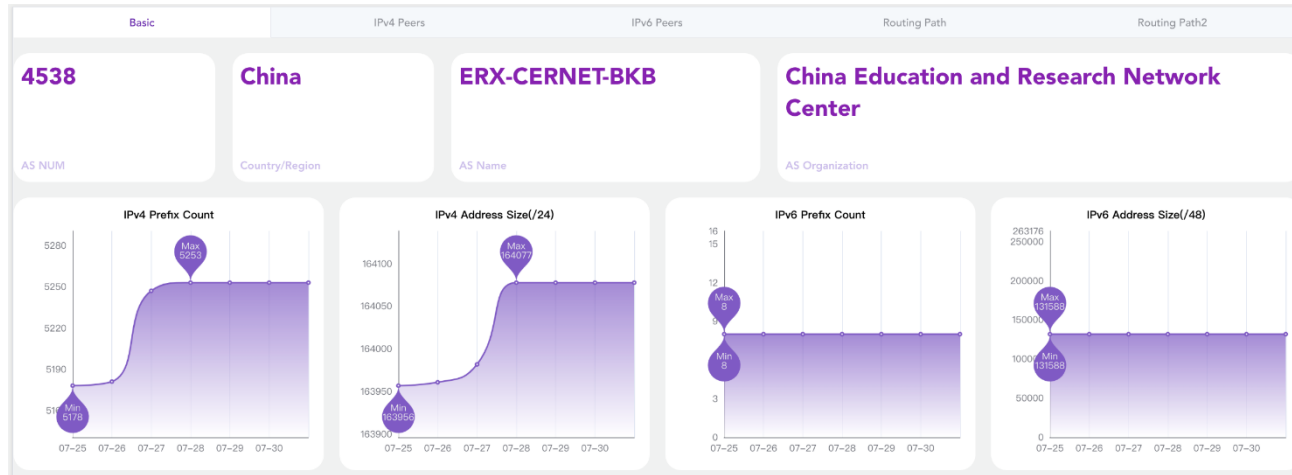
Basic | IPv4 Peers | IPv6 Peers | Routing Path | Routing Path2

4538
AS NUM

China
Country/Region

ERX-CERNET-BKB
AS Name

China Education and Research Network Center
AS Organization

IPv4 Prefix Count
5280
5250
5220
5190
51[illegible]
Max 5253
Min 5178
07-25 07-26 07-27 07-28 07-29 07-30

IPv4 Address Size(/24)
164100
164050
164000
163950
163900
Max 164077
Min 163956
07-25 07-26 07-27 07-28 07-29 07-30

IPv6 Prefix Count
16
15
12
9
6
3
0
Max 8
Min 8
07-25 07-26 07-27 07-28 07-29 07-30

IPv6 Address Size(/48)
263176
250000
200000
150000
100000
50000
0
Max 131588
Min 131588
07-25 07-26 07-27 07-28 07-29 07-30